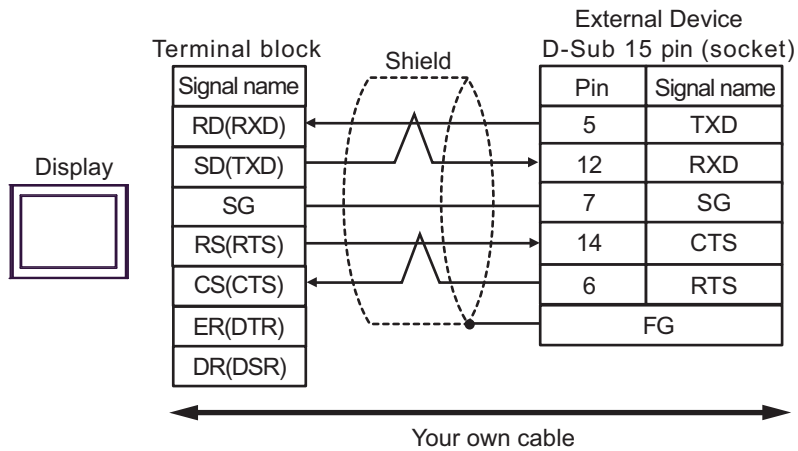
Display

Terminal block

| Signal name |
|---|
| RD(RXD) |
| SD(TXD) |
| SG |
| RS(RTS) |
| CS(CTS) |
| ER(DTR) |
| DR(DSR) |

Shield

External Device
D-Sub 15 pin (socket)

| Pin | Signal name |
|---|---|
| 5 | TXD |
| 12 | RXD |
| 7 | SG |
| 14 | CTS |
| 6 | RTS |
| FG | |

Your own cable